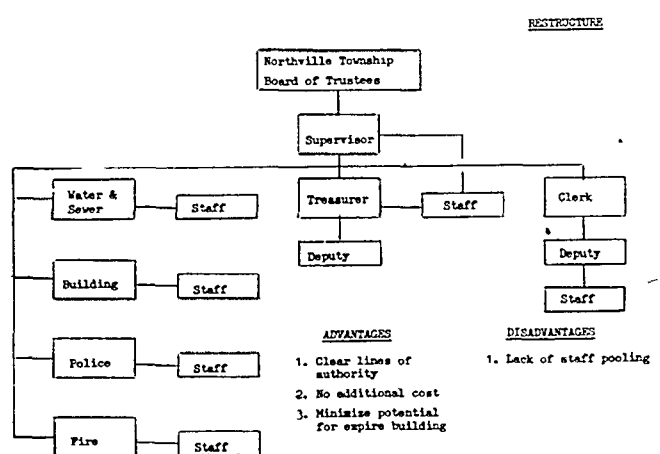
RESTRUCTURE

Northville Township
Board of Trustees

Supervisor

Water & Sewer

Staff

Treasurer

Staff

Clerk

Deputy

Deputy

Building

Staff

Staff

Police

Staff

Fire

Staff

ADVANTAGES

1. Clear lines of authority
2. No additional cost
3. Minimize potential for expire building

DISADVANTAGES

1. Lack of staff pooling